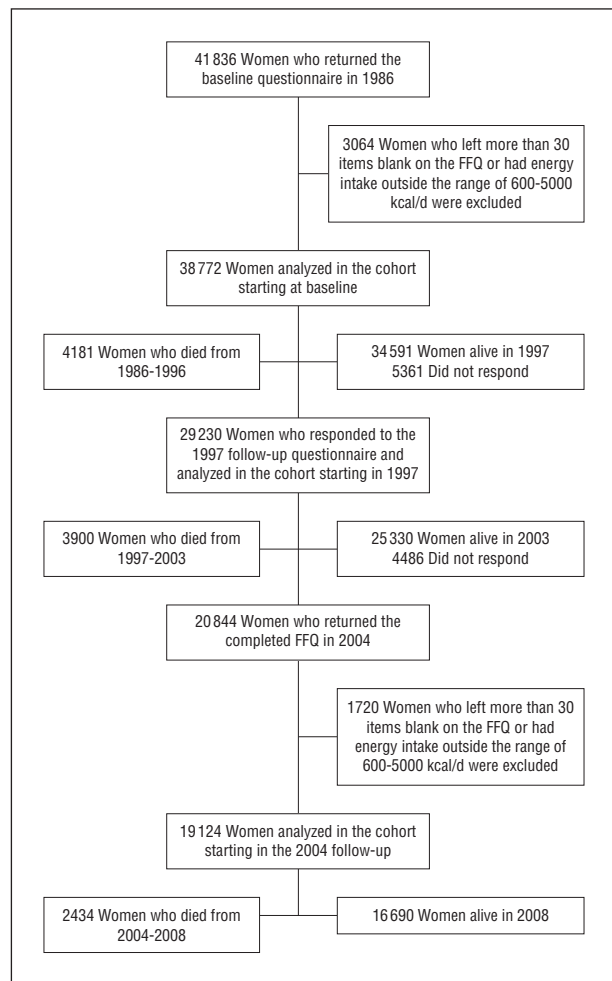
41 836 Women who returned the baseline questionnaire in 1986

3064 Women who left more than 30 items blank on the FFQ or had energy intake outside the range of 600-5000 kcal/d were excluded

38 772 Women analyzed in the cohort starting at baseline

4181 Women who died from 1986-1996

34 591 Women alive in 1997
5361 Did not respond

29 230 Women who responded to the 1997 follow-up questionnaire and analyzed in the cohort starting in 1997

3900 Women who died from 1997-2003

25 330 Women alive in 2003
4486 Did not respond

20 844 Women who returned the completed FFQ in 2004

1720 Women who left more than 30 items blank on the FFQ or had energy intake outside the range of 600-5000 kcal/d were excluded

19 124 Women analyzed in the cohort starting in the 2004 follow-up

2434 Women who died from 2004-2008

16 690 Women alive in 2008